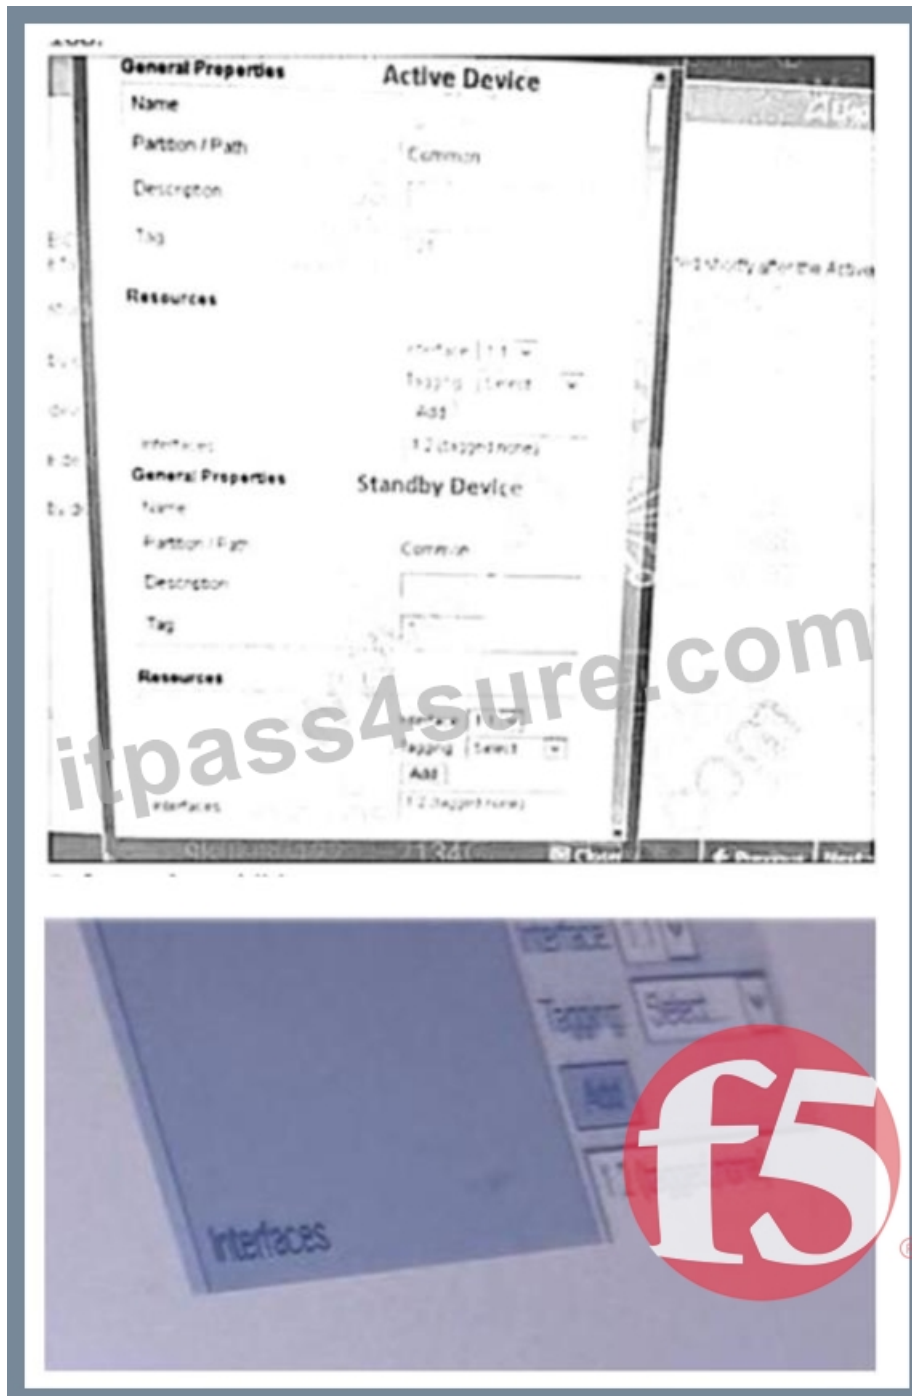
General Properties
Active Device
Name
Partition / Path
Common
Description
Tag
Resources
Interface 1.1
Tagging Select
Add
Interfaces
1.2 (tagged none)
General Properties
Standby Device
Name
Partition / Path
Common
Description
Tag
Resources
Interface 1.1
Tagging Select
Add
Interfaces
1.2 (tagged none)
Close
Previous
Next
itpass4sure.com
Interface
Tagging Select
Add
Interfaces
f5